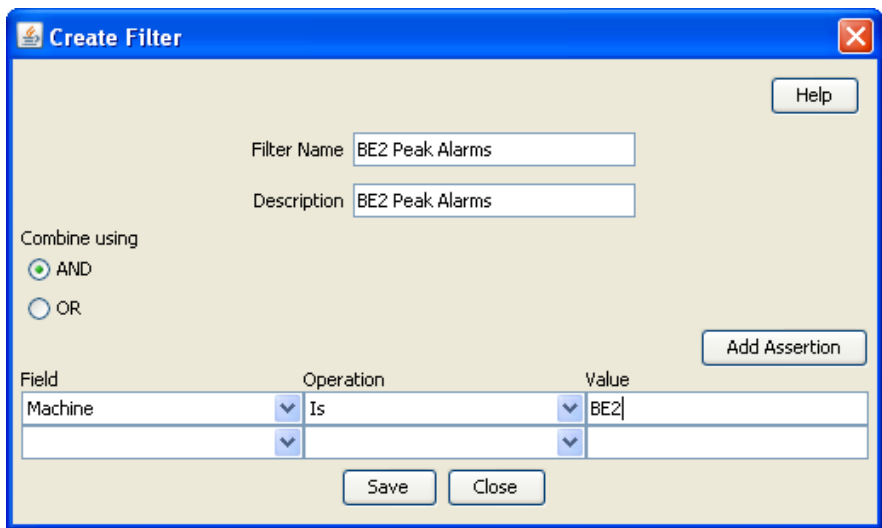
Create Filter

Help

Filter Name BE2 Peak Alarms

Description BE2 Peak Alarms

Combine using

AND

OR

Add Assertion

| Field | Operation | Value |
|---|---|---|
| Machine | Is | BE2 |
| | | |

Save Close